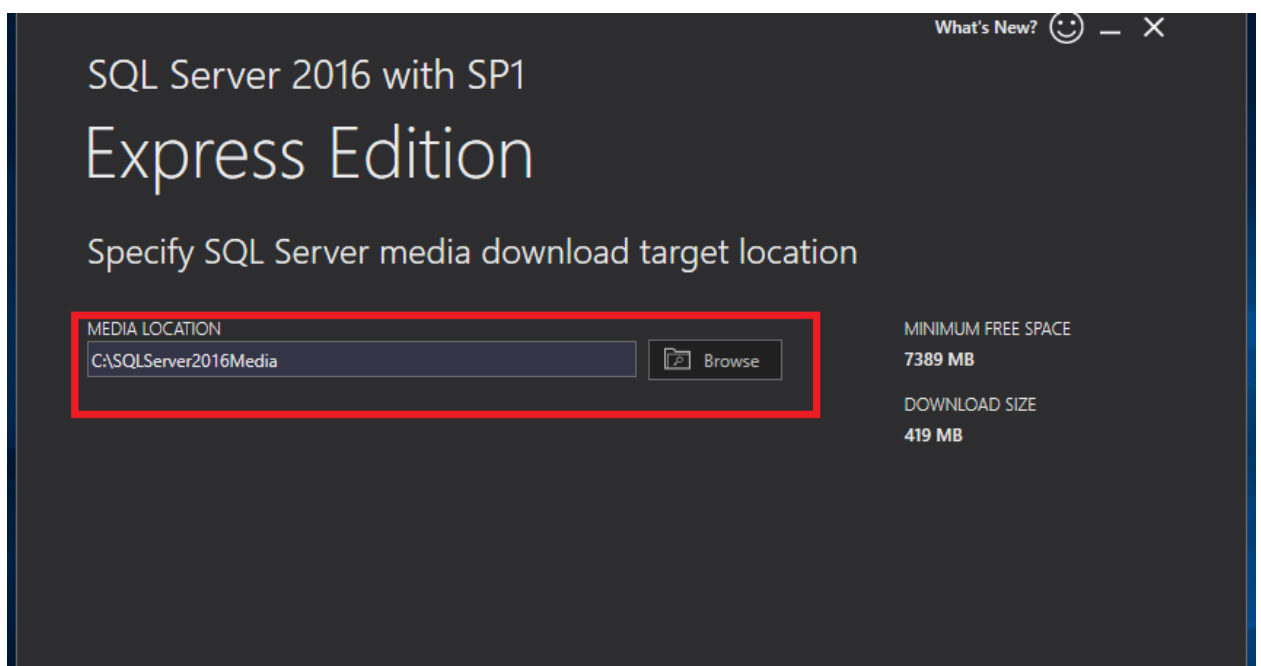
What's New?

SQL Server 2016 with SP1

Express Edition

Specify SQL Server media download target location

MEDIA LOCATION
C:\SQLServer2016Media
Browse

MINIMUM FREE SPACE
7389 MB

DOWNLOAD SIZE
419 MB